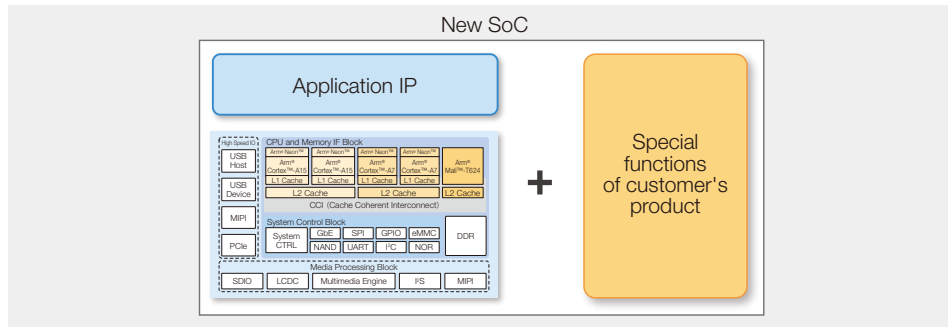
New SoC

Application IP

High Speed IO

USB Host

USB Device

MIPI

PCIe

CPU and Memory IF Block

Arm® Neon™
Arm® Cortex™-A15
L1 Cache

Arm® Neon™
Arm® Cortex™-A15
L1 Cache

Arm® Neon™
Arm® Cortex™-A7
L1 Cache

Arm® Neon™
Arm® Cortex™-A7
L1 Cache

Arm® Mali™-T624

L2 Cache

L2 Cache

L2 Cache

CCI (Cache Coherent Interconnect)

System Control Block

System CTRL

GbE

SPI

GPIO

eMMC

NAND

UART

I²C

NOR

DDR

Media Processing Block

SDIO

LCDC

Multimedia Engine

I²S

MIPI

+

Special functions of customer's product